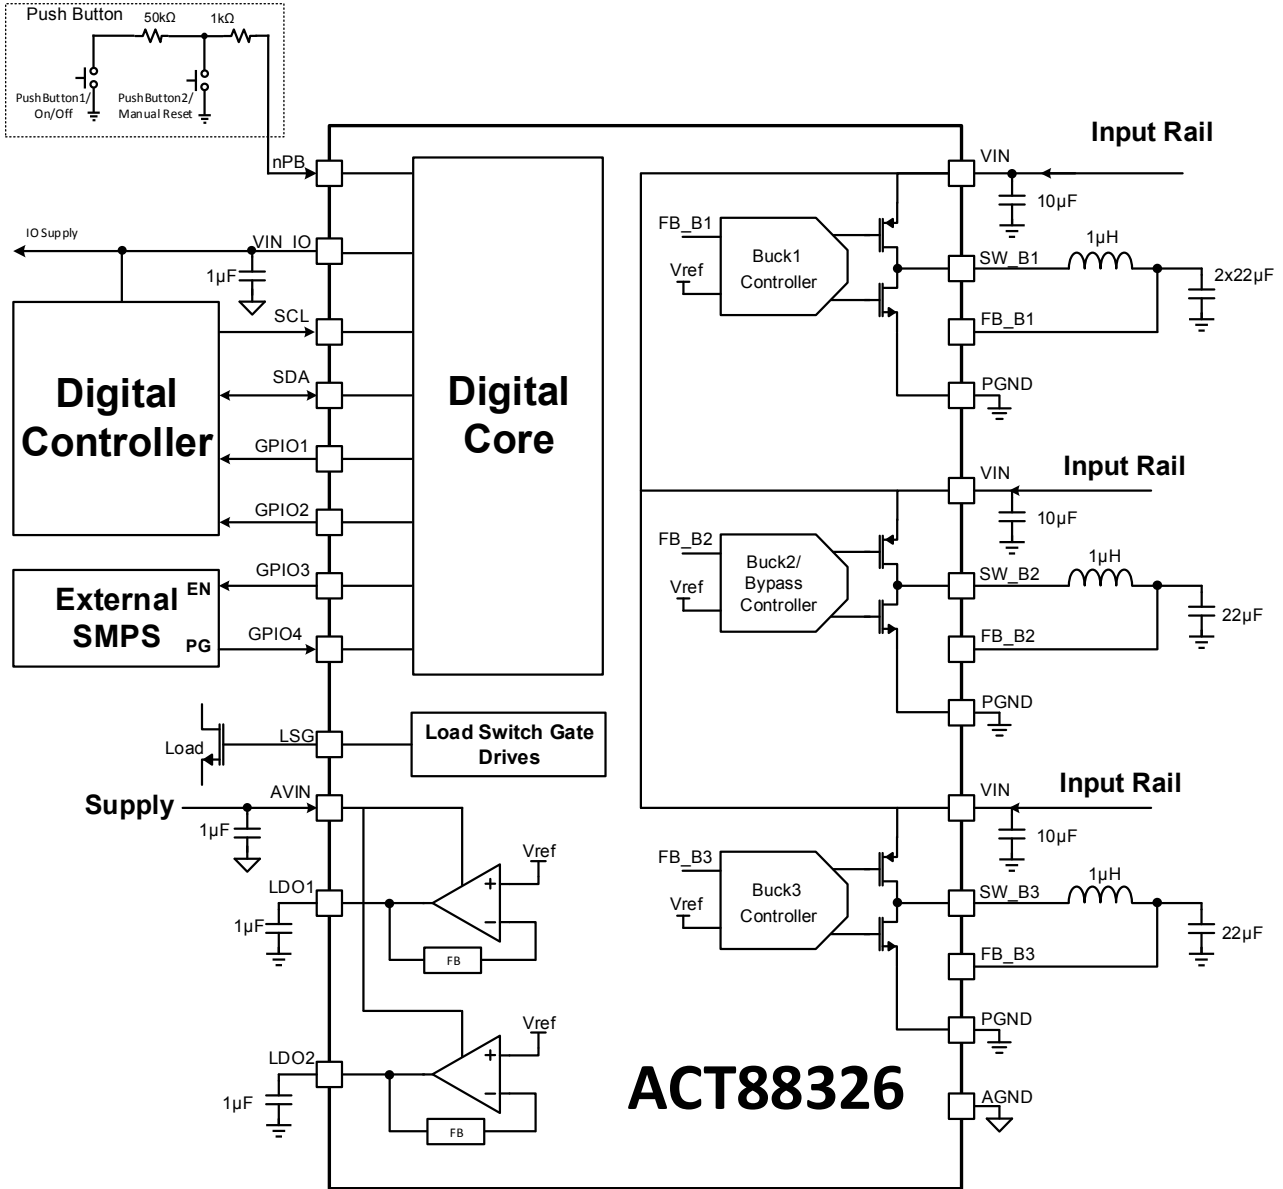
Push Button
50kΩ
1kΩ
PushButton1/ On/Off
PushButton2/ Manual Reset
nPB
IO Supply
VIN_IO
1µF
SCL
SDA
GPIO1
GPIO2
GPIO3
GPIO4
Digital Controller
External SMPS
EN
PG
Digital Core
Load
LSG
Load Switch Gate Drives
Supply
AVIN
1µF
Vref
LDO1
1µF
FB
Vref
LDO2
1µF
FB
Input Rail
VIN
10µF
FB_B1
Vref
Buck1 Controller
SW_B1
1µH
2x22µF
FB_B1
PGND
Input Rail
VIN
10µF
FB_B2
Vref
Buck2/ Bypass Controller
SW_B2
1µH
22µF
FB_B2
PGND
Input Rail
VIN
10µF
FB_B3
Vref
Buck3 Controller
SW_B3
1µH
22µF
FB_B3
PGND
AGND
ACT88326